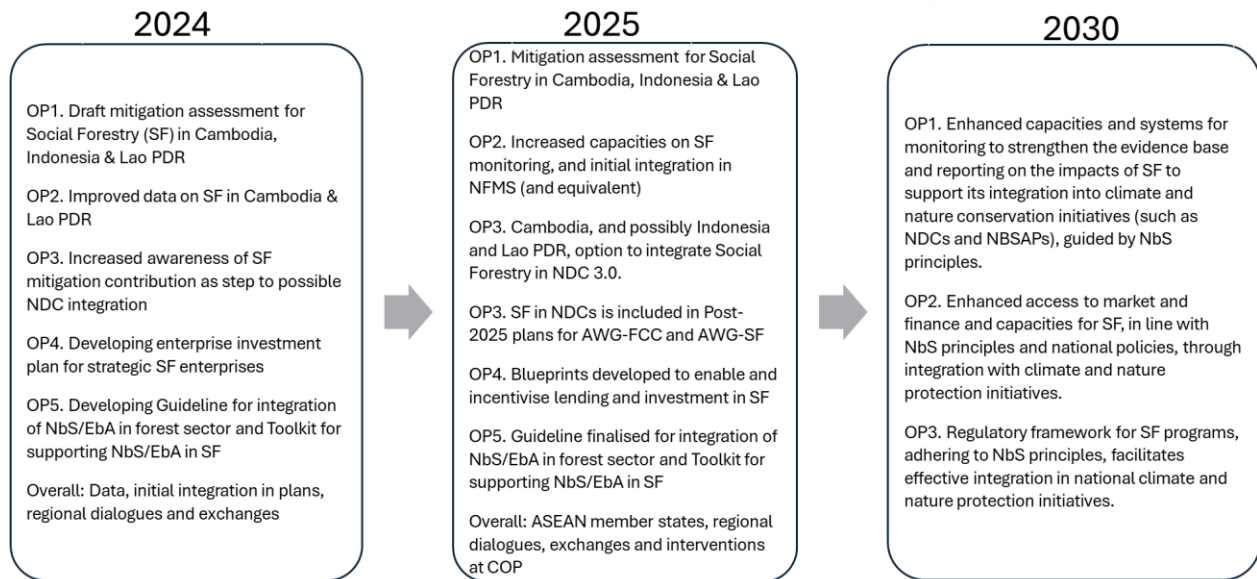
2024

OP1. Draft mitigation assessment for Social Forestry (SF) in Cambodia, Indonesia & Lao PDR

OP2. Improved data on SF in Cambodia & Lao PDR

OP3. Increased awareness of SF mitigation contribution as step to possible NDC integration

OP4. Developing enterprise investment plan for strategic SF enterprises

OP5. Developing Guideline for integration of NbS/EbA in forest sector and Toolkit for supporting NbS/EbA in SF

Overall: Data, initial integration in plans, regional dialogues and exchanges

2025

OP1. Mitigation assessment for Social Forestry in Cambodia, Indonesia & Lao PDR

OP2. Increased capacities on SF monitoring, and initial integration in NFMS (and equivalent)

OP3. Cambodia, and possibly Indonesia and Lao PDR, option to integrate Social Forestry in NDC 3.0.

OP3. SF in NDCs is included in Post-2025 plans for AWG-FCC and AWG-SF

OP4. Blueprints developed to enable and incentivise lending and investment in SF

OP5. Guideline finalised for integration of NbS/EbA in forest sector and Toolkit for supporting NbS/EbA in SF

Overall: ASEAN member states, regional dialogues, exchanges and interventions at COP

2030

OP1. Enhanced capacities and systems for monitoring to strengthen the evidence base and reporting on the impacts of SF to support its integration into climate and nature conservation initiatives (such as NDCs and NBSAPs), guided by NbS principles.

OP2. Enhanced access to market and finance and capacities for SF, in line with NbS principles and national policies, through integration with climate and nature protection initiatives.

OP3. Regulatory framework for SF programs, adhering to NbS principles, facilitates effective integration in national climate and nature protection initiatives.